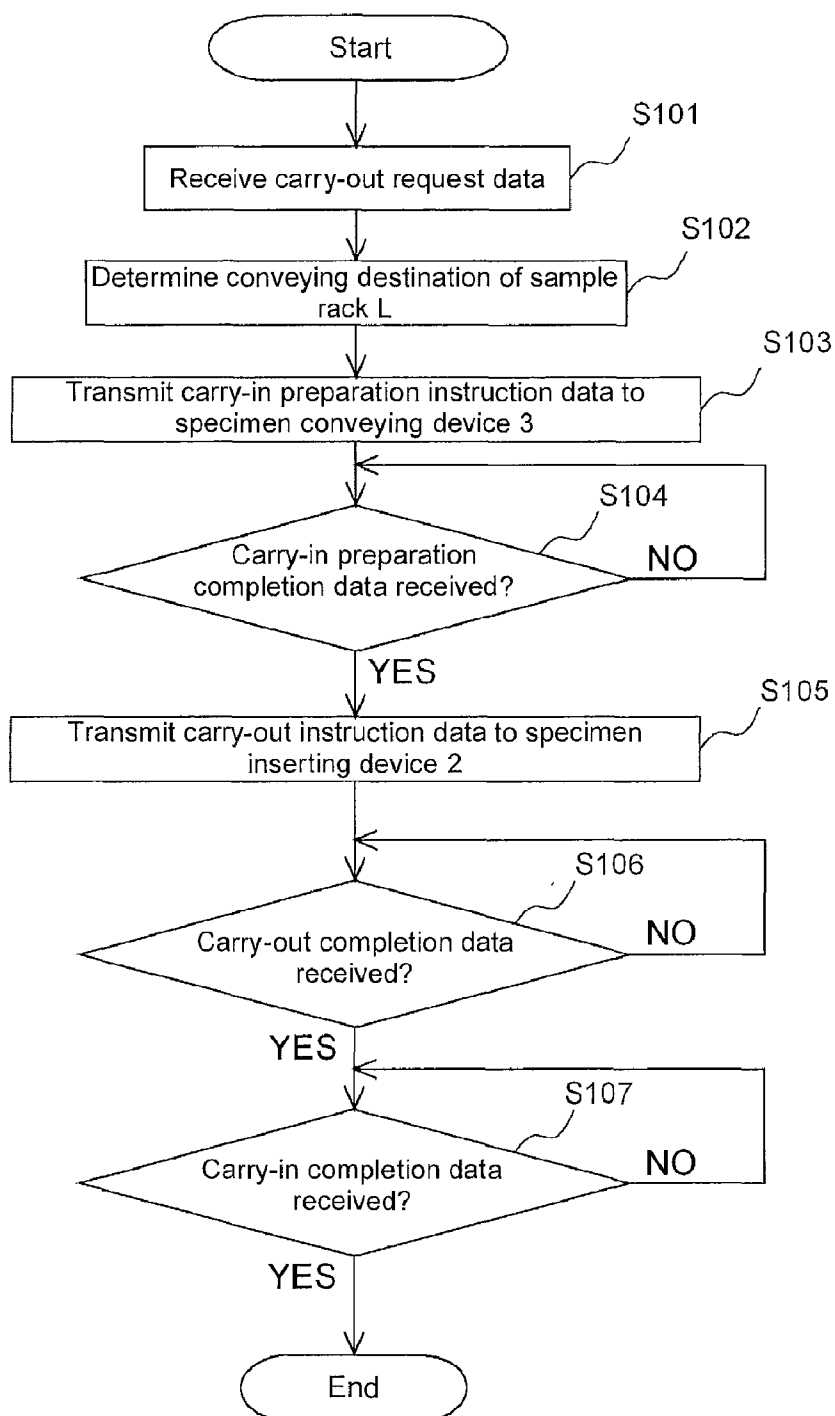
Start

S101

Receive carry-out request data

S102

Determine conveying destination of sample rack L

S103

Transmit carry-in preparation instruction data to specimen conveying device 3

S104

Carry-in preparation completion data received?

NO

YES

S105

Transmit carry-out instruction data to specimen inserting device 2

S106

Carry-out completion data received?

NO

YES

S107

Carry-in completion data received?

NO

YES

End